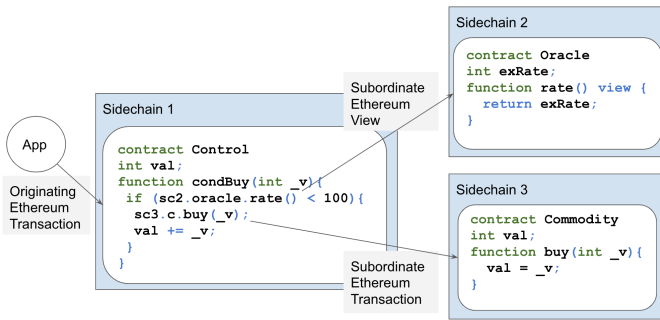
App

Originating Ethereum Transaction

Sidechain 1

contract Control
int val;
function condBuy(int _v){
 if (sc2.oracle.rate() < 100){
  sc3.c.buy(_v);
  val += _v;
 }
}

Subordinate Ethereum View

Sidechain 2

contract Oracle
int exRate;
function rate() view {
  return exRate;
}

Sidechain 3

contract Commodity
int val;
function buy(int _v){
  val = _v;
}

Subordinate Ethereum Transaction